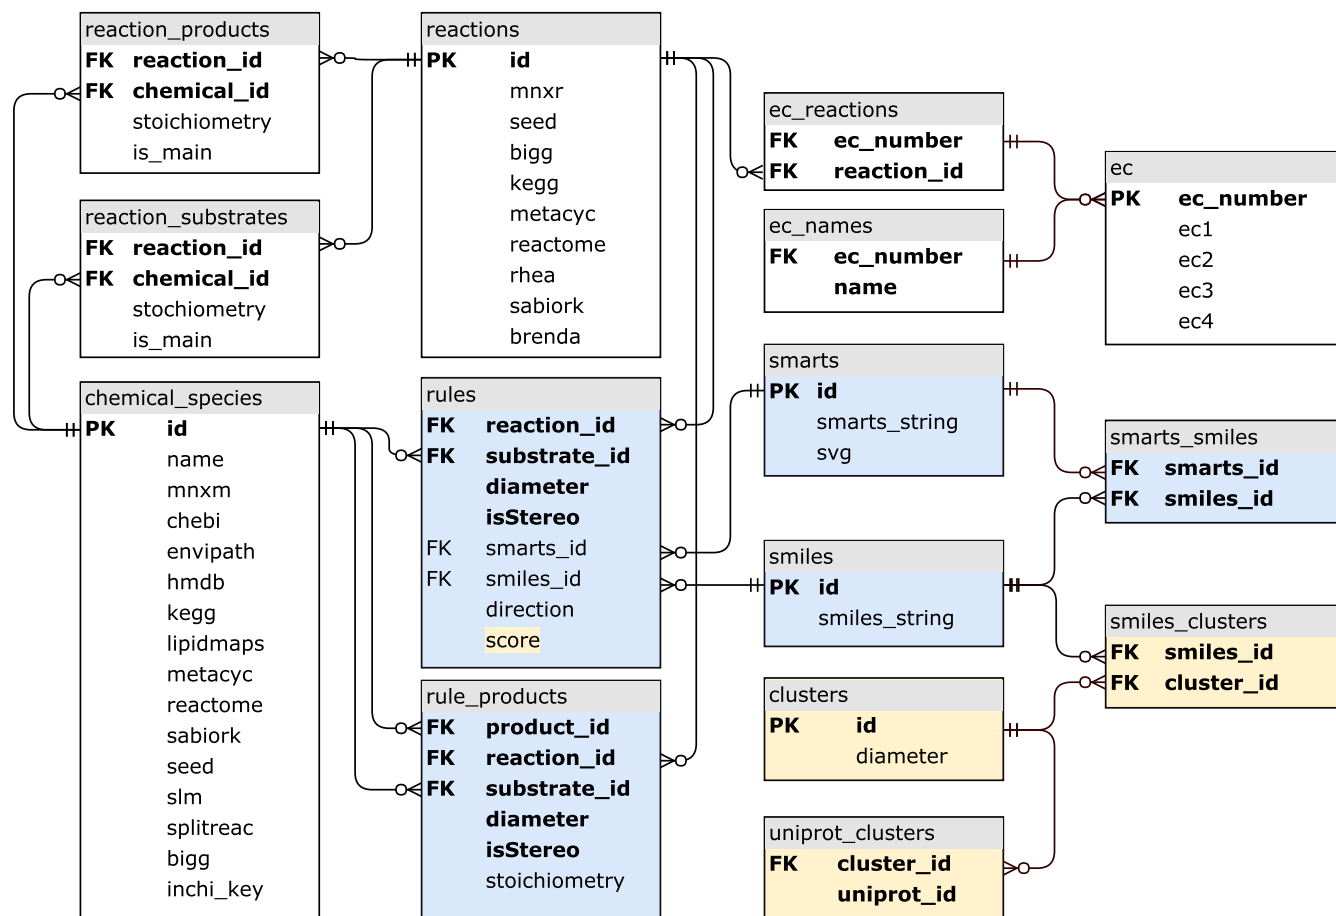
reaction_products
FK reaction_id
FK chemical_id
stoichiometry
is_main

reaction_substrates
FK reaction_id
FK chemical_id
stochiometry
is_main

chemical_species
PK id
name
mnxm
chebi
envipath
hmdb
kegg
lipidmaps
metacyc
reactome
sabiork
seed
slm
splitreac
bigg
inchi_key

reactions
PK id
mnxr
seed
bigg
kegg
metacyc
reactome
rhea
sabiork
brenda

rules
FK reaction_id
FK substrate_id
diameter
isStereo
FK smarts_id
FK smiles_id
direction
score

rule_products
FK product_id
FK reaction_id
FK substrate_id
diameter
isStereo
stoichiometry

ec_reactions
FK ec_number
FK reaction_id

ec_names
FK ec_number
name

ec
PK ec_number
ec1
ec2
ec3
ec4

smarts
PK id
smarts_string
svg

smarts_smiles
FK smarts_id
FK smiles_id

smiles
PK id
smiles_string

smiles_clusters
FK smiles_id
FK cluster_id

clusters
PK id
diameter

uniprot_clusters
FK cluster_id
uniprot_id